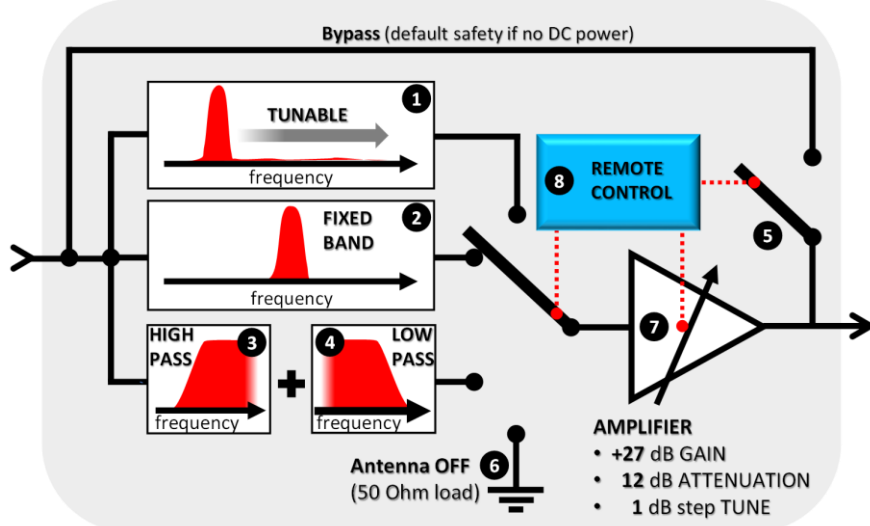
Bypass (default safety if no DC power)

TUNABLE
1
frequency

FIXED BAND
2
frequency

8
REMOTE CONTROL

5

HIGH PASS
3
frequency

+

4
LOW PASS
frequency

7

Antenna OFF
6
(50 Ohm load)

AMPLIFIER
• +27 dB GAIN
• 12 dB ATTENUATION
• 1 dB step TUNE